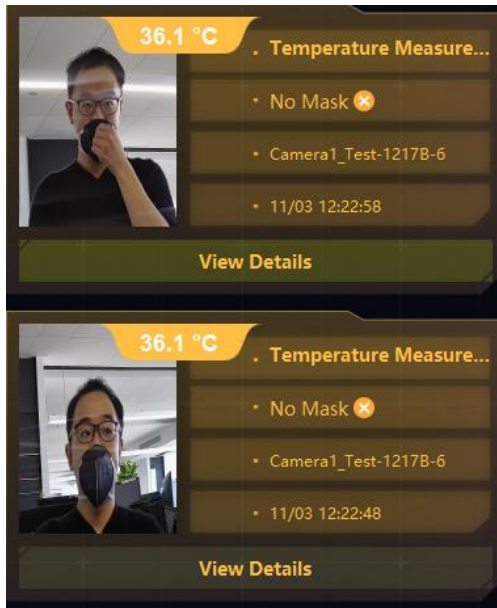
36.1 °C

. Temperature Measure...

• No Mask

• Camera1_Test-1217B-6

• 11/03 12:22:58

View Details

36.1 °C

. Temperature Measure...

• No Mask

• Camera1_Test-1217B-6

• 11/03 12:22:48

View Details